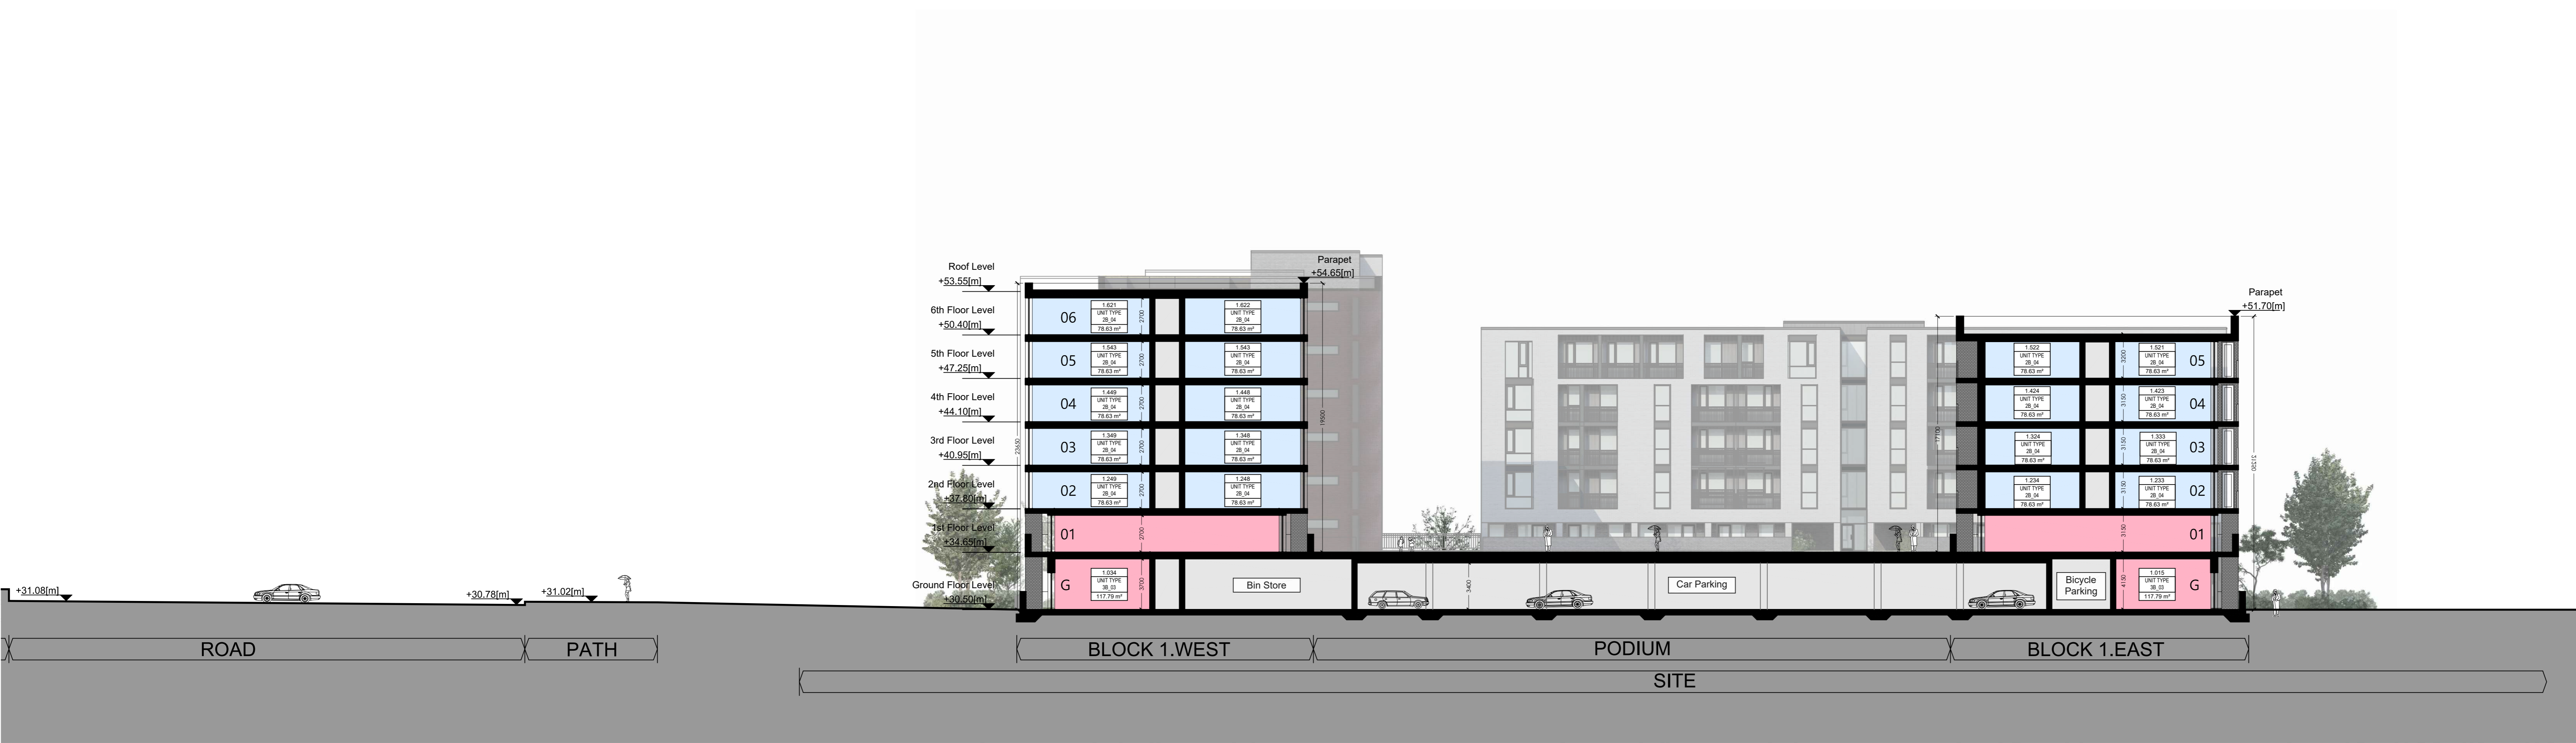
Roof Level
+53.55[m]

6th Floor Level
+50.40[m]

5th Floor Level
+47.25[m]

4th Floor Level
+44.10[m]

3rd Floor Level
+40.95[m]

2nd Floor Level
+37.80[m]

1st Floor Level
+34.65[m]

Ground Floor Level
+30.50[m]

Parapet
+54.65[m]

Parapet
+51.70[m]

06
1.621 UNIT TYPE 2B_04 78.63 m²
1.622 UNIT TYPE 2B_04 78.63 m²

05
1.543 UNIT TYPE 2B_04 78.63 m²
1.543 UNIT TYPE 2B_04 78.63 m²

04
1.449 UNIT TYPE 2B_04 78.63 m²
1.448 UNIT TYPE 2B_04 78.63 m²

03
1.349 UNIT TYPE 2B_04 78.63 m²
1.348 UNIT TYPE 2B_04 78.63 m²

02
1.249 UNIT TYPE 2B_04 78.63 m²
1.248 UNIT TYPE 2B_04 78.63 m²

01

G
1.034 UNIT TYPE 3B_03 117.79 m²

Bin Store

Car Parking

Bicycle Parking

1.522 UNIT TYPE 2B_04 78.63 m²
1.521 UNIT TYPE 2B_04 78.63 m²
05

1.424 UNIT TYPE 2B_04 78.63 m²
1.423 UNIT TYPE 2B_04 78.63 m²
04

1.324 UNIT TYPE 2B_04 78.63 m²
1.333 UNIT TYPE 2B_04 78.63 m²
03

1.234 UNIT TYPE 2B_04 78.63 m²
1.233 UNIT TYPE 2B_04 78.63 m²
02

01

1.015 UNIT TYPE 3B_03 117.79 m²
G

+31.08[m]
+30.78[m]
+31.02[m]

ROAD
PATH
BLOCK 1.WEST
PODIUM
BLOCK 1.EAST
SITE